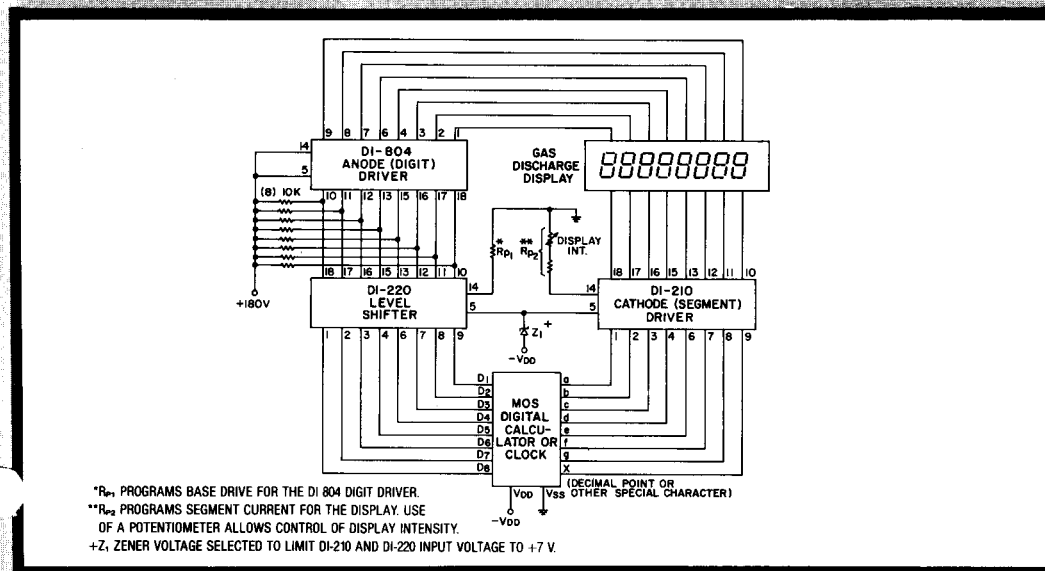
9 8 7 6 4 3 2 1

14

5

DI-804
ANODE (DIGIT)
DRIVER

10 11 12 13 15 16 17 18

GAS
DISCHARGE
DISPLAY

88888888

(8) 10K

+180V

*
$R_{P1}$

**
$R_{P2}$

DISPLAY
INT.

18 17 16 15 13 12 11 10

14

5

DI-220
LEVEL
SHIFTER

1 2 3 4 6 7 8 9

$Z_1$ +

$-V_{DD}$

18 17 16 15 13 12 11 10

14

5

DI-210
CATHODE (SEGMENT)
DRIVER

1 2 3 4 6 7 8 9

D1
D2
D3
D4
D5
D6
D7
D8

MOS
DIGITAL
CALCU-
LATOR OR
CLOCK

a
b
c
d
e
f
g
X

(DECIMAL POINT OR OTHER SPECIAL CHARACTER)

$V_{DD}$ $V_{SS}$

$-V_{DD}$

*$R_{P1}$ PROGRAMS BASE DRIVE FOR THE DI 804 DIGIT DRIVER.
**$R_{P2}$ PROGRAMS SEGMENT CURRENT FOR THE DISPLAY. USE OF A POTENTIOMETER ALLOWS CONTROL OF DISPLAY INTENSITY.
+$Z_1$ ZENER VOLTAGE SELECTED TO LIMIT DI-210 AND DI-220 INPUT VOLTAGE TO +7 V.